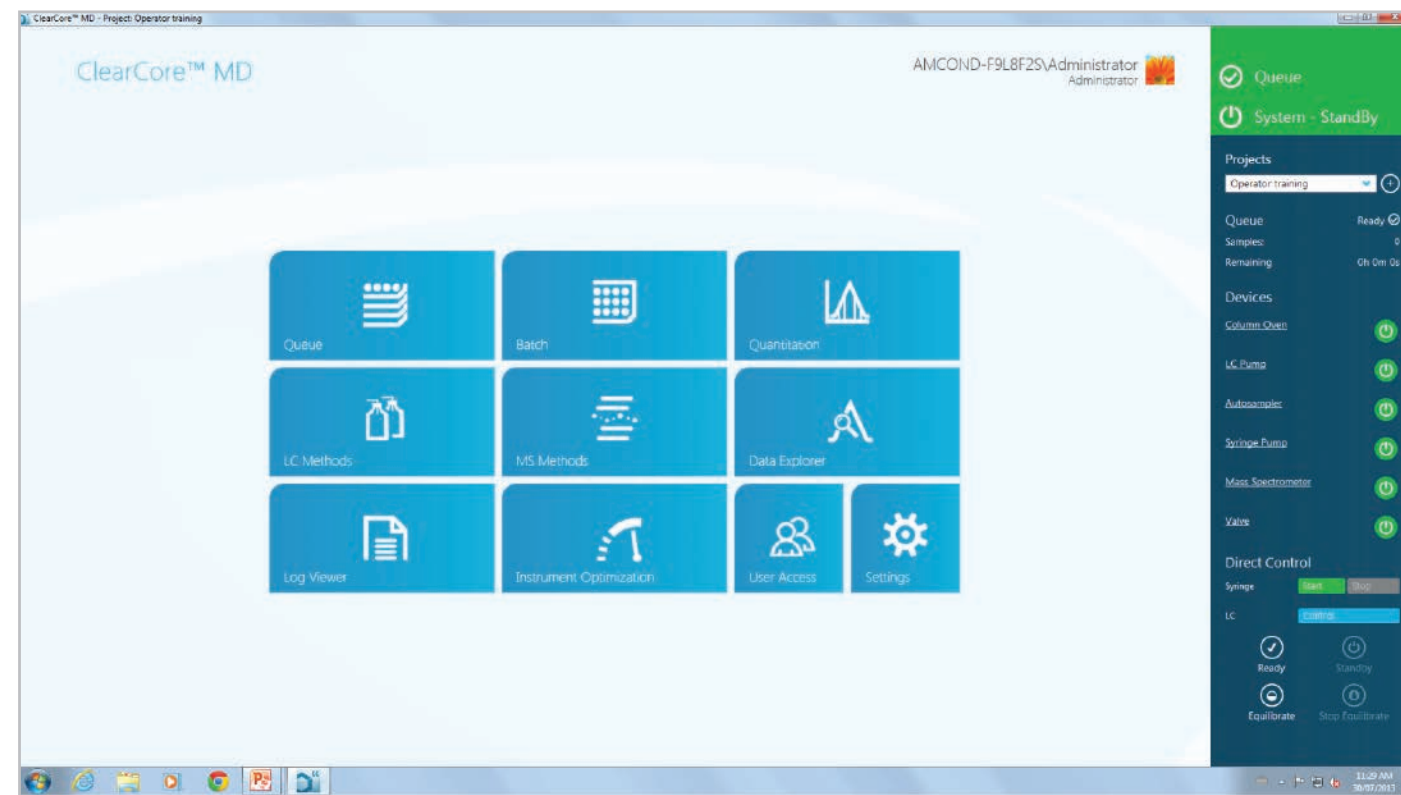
ClearCore™ MD - Project: Operator training

ClearCore™ MD

AMCOND-F9L8F2S\Administrator
Administrator

Queue

System - StandBy

Projects

Operator training

Queue Ready

Samples: 0

Remaining 0h 0m 0s

Devices

Column Oven

LC Pump

Autosampler

Syringe Pump

Mass Spectrometer

Valve

Direct Control

Syringe Start Stop

LC Control

Ready

Standby

Equilibrate

Stop Equilibrate

Queue

Batch

Quantitation

LC Methods

MS Methods

Data Explorer

Log Viewer

Instrument Optimization

User Access

Settings

11:29 AM
30/07/2013